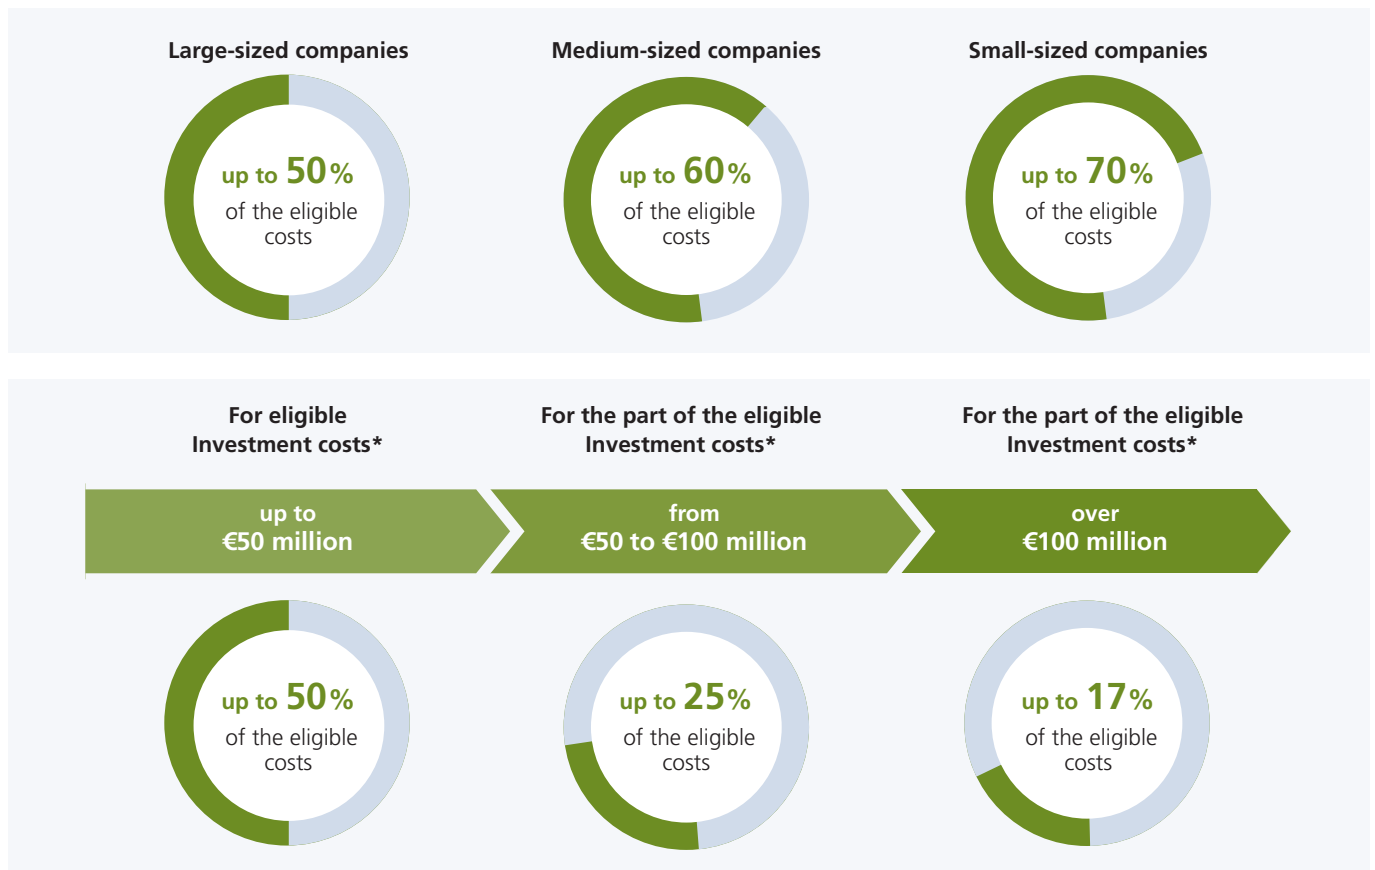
Large-sized companies

up to 50 % of the eligible costs

Medium-sized companies

up to 60 % of the eligible costs

Small-sized companies

up to 70 % of the eligible costs

For eligible Investment costs*

up to €50 million

up to 50 % of the eligible costs

For the part of the eligible Investment costs*

from €50 to €100 million

up to 25 % of the eligible costs

For the part of the eligible Investment costs*

over €100 million

up to 17 % of the eligible costs